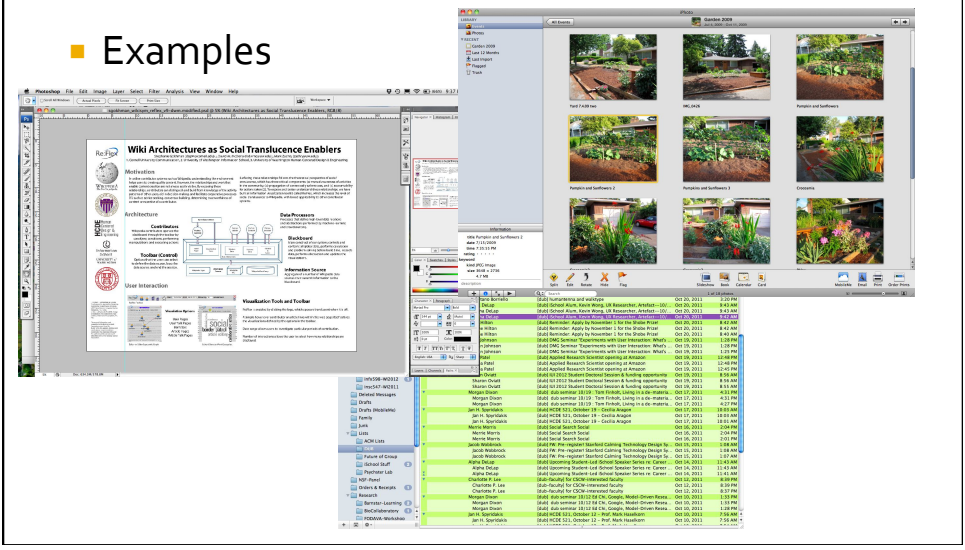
Examples

Photoshop File Edit Image Layer Select Filter Analysis View Window Help

Wiki Architectures as Social Translucence Enablers

Motivation

Architecture

Contributors

Toolbar (Control)

Data Processors

Blackboard

Information Source

User Interaction

Visualization Tools and Toolbar

iPhoto

All Events

Garden 2009

LIBRARY

Events

Photos

RECENT

Garden 2009

Last 12 Months

Last Import

Flagged

Trash

Yard 7-4-09 two

IMG_0426

Pumpkin and Sunflowers

Pumpkins and Sunflowers 2

Pumpkins and Sunflowers 3

Crocosmia

Information

title Pumpkin and Sunflowers 2

date 7/11/2009

time 7:35:15 PM

rating

keyword

kind JPEG image

size 3648 × 2736

4.7 MB

Edit

Rotate

Hide

Flag

Slideshow

Book

Calendar

Card

MobileMe

Email

Print

Order Prints

info558-WS2012

imc547-WI2011

Deleted Messages

Drafts

Drafts (Mobileme)

Family

Junk

Lists

ACM Lists

Failure of Group

iSchool Stuff

PsychStar Lab

NSF-Panel

Orders & Receipts

Research

Barrister-Learning

BioCollaboratory

FODAVA-Workshop

[dub] humanitarnia and waktype Oct 20, 2011 3:20 PM

[dub] iSchool Alum, Kevin Wong, UX Researcher, Artifact-- Oct 20, 2011 9:43 AM

[dub] Reminder: Apply by November 1 for the Shobe Prize! Oct 20, 2011 8:42 AM

[dub] DMG Seminar "Experiments with User Interaction: What's Oct 19, 2011 1:28 PM

[dub] Applied Research Scientist opening at Amazon Oct 19, 2011 12:48 PM

[dub] SJI 2012 Student Doctoral Session & funding opportunity Oct 19, 2011 8:56 AM

Sharon Oviatt

Morgan Dixon [dub] dub seminar 10/19 - Tom Finholt, Living in a de-materia... Oct 17, 2011 4:21 PM

Jan H. Spyridakis [dub] HCDE 521, October 19 -- Cecilia Aragon Oct 17, 2011 10:03 AM

Mervie Morris [dub] Social Search Social Oct 16, 2011 2:04 PM

Jacob Wobbrock [dub] FW: Pre-register! Stanford Calming Technology Design Su... Oct 15, 2011 1:08 AM

Alpha DeLap [dub] Upcoming Student-Led School Speaker Series re: Career ... Oct 14, 2011 11:43 AM

Charlotte P. Lee [dub-faculty] for CSCW-interested faculty Oct 12, 2011 8:39 PM

Morgan Dixon [dub] dub seminar 10/12 Ed Chi, Google, Model-Driven Resea... Oct 11, 2011 3:18 PM

Jan H. Spyridakis [dub] HCDE 521, October 12 -- Prof. Mark Haselkorn Oct 10, 2011 7:56 AM